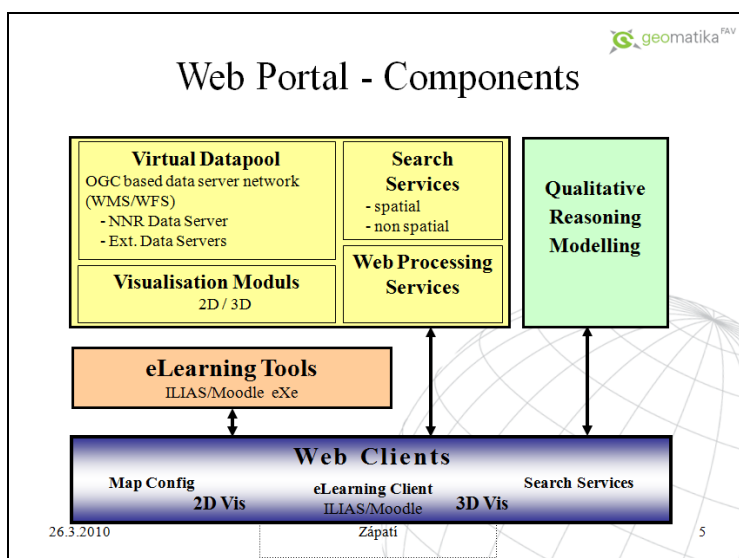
geomatika FAV

Web Portal - Components

Virtual Datapool
OGC based data server network (WMS/WFS)
- NNR Data Server
- Ext. Data Servers

Search Services
- spatial
- non spatial

Qualitative Reasoning Modelling

Visualisation Moduls
2D / 3D

Web Processing Services

eLearning Tools
ILIAS/Moodle eXe

Web Clients
Map Config
2D Vis
eLearning Client
ILIAS/Moodle
3D Vis
Search Services

26.3.2010
Zápatí
5